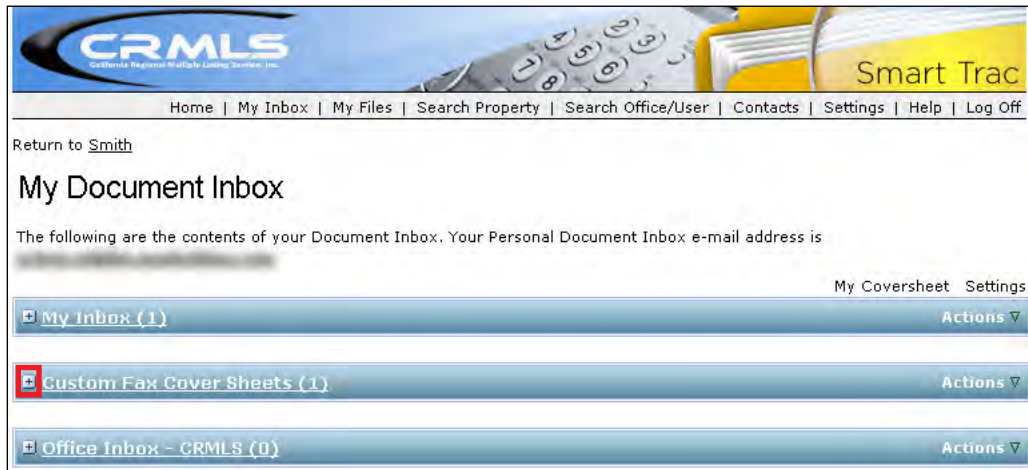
CRMLS
California Regional Multiple Listing Service, Inc.

Smart Trac

Home | My Inbox | My Files | Search Property | Search Office/User | Contacts | Settings | Help | Log Off

Return to Smith

My Document Inbox

The following are the contents of your Document Inbox. Your Personal Document Inbox e-mail address is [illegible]

My Coversheet Settings

My Inbox (1) Actions

Custom Fax Cover Sheets (1) Actions

Office Inbox - CRMLS (0) Actions